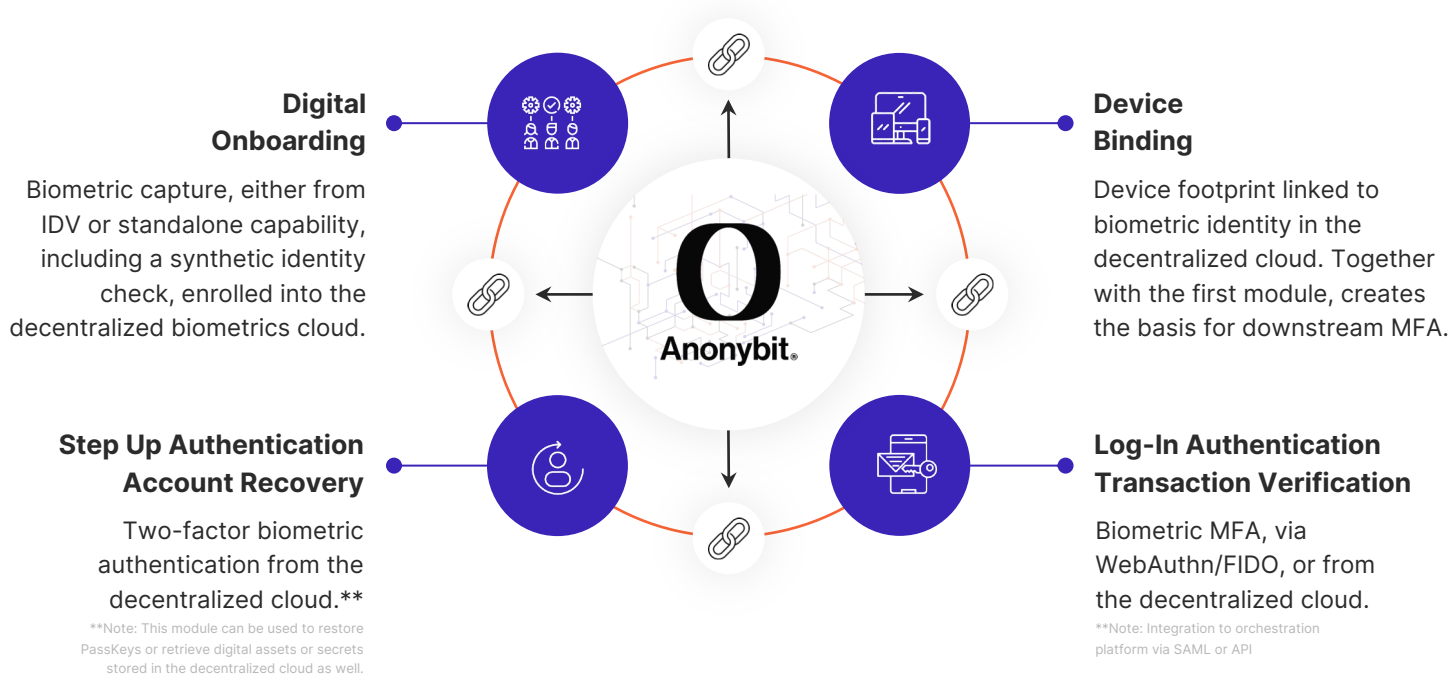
Digital Onboarding

Biometric capture, either from IDV or standalone capability, including a synthetic identity check, enrolled into the decentralized biometrics cloud.

Device Binding

Device footprint linked to biometric identity in the decentralized cloud. Together with the first module, creates the basis for downstream MFA.

O

Anonybit®

Step Up Authentication
Account Recovery

Two-factor biometric authentication from the decentralized cloud.**

**Note: This module can be used to restore PassKeys or retrieve digital assets or secrets stored in the decentralized cloud as well.

Log-In Authentication
Transaction Verification

Biometric MFA, via WebAuthn/FIDO, or from the decentralized cloud.

**Note: Integration to orchestration platform via SAML or API